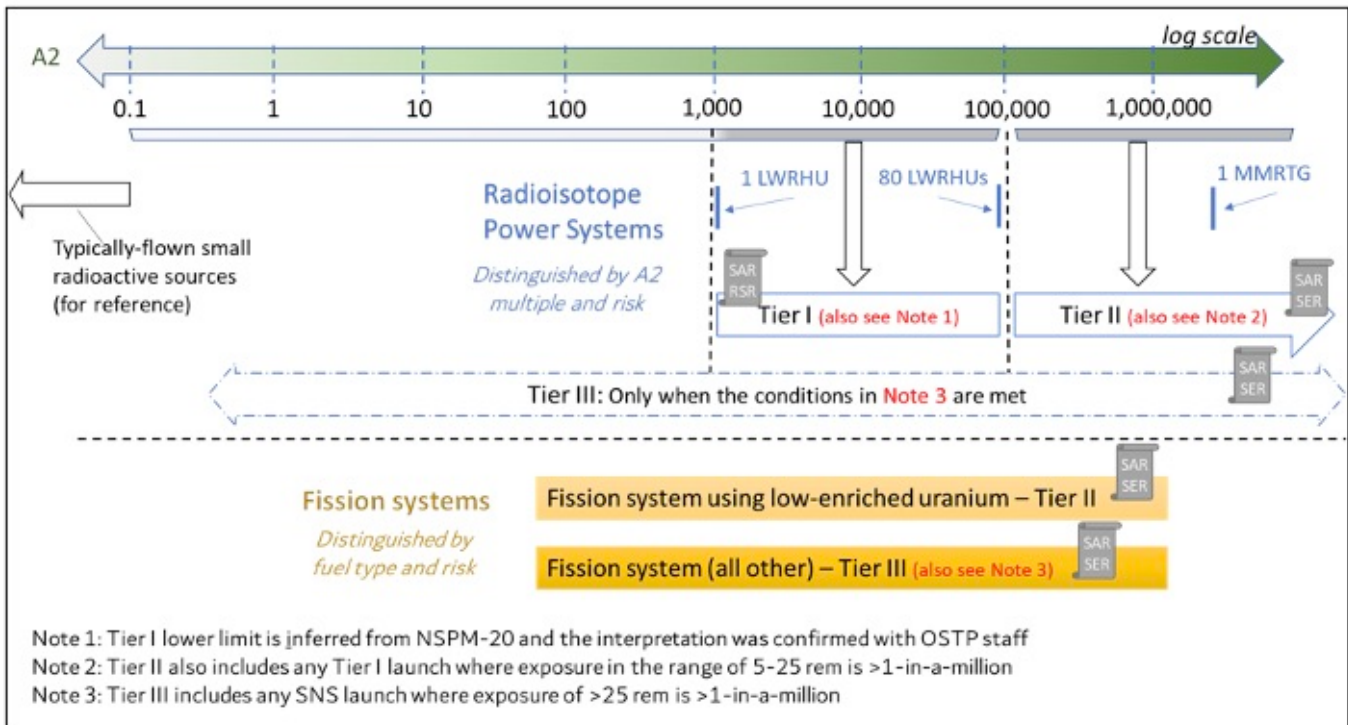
A2

log scale

0.1 1 10 100 1,000 10,000 100,000 1,000,000

Typically-flown small radioactive sources (for reference)

Radioisotope Power Systems

Distinguished by A2 multiple and risk

1 LWRHU

80 LWRHUs

1 MMRTG

SAR RSR

Tier I (also see Note 1)

Tier II (also see Note 2)

SAR SER

SAR SER

Tier III: Only when the conditions in Note 3 are met

Fission systems

Distinguished by fuel type and risk

SAR SER

Fission system using low-enriched uranium – Tier II

SAR SER

Fission system (all other) – Tier III (also see Note 3)

Note 1: Tier I lower limit is inferred from NSPM-20 and the interpretation was confirmed with OSTP staff
Note 2: Tier II also includes any Tier I launch where exposure in the range of 5-25 rem is >1-in-a-million
Note 3: Tier III includes any SNS launch where exposure of >25 rem is >1-in-a-million